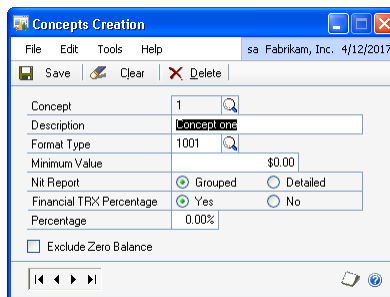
Concepts Creation

File Edit Tools Help sa Fabrikam, Inc. 4/12/2017

Save Clear Delete

| | |
|---|---|
| Concept | 1 |
| Description | Concept one |
| Format Type | 1001 |
| Minimum Value | $0.00 |
| Nit Report | Grouped Detailed |
| Financial TRX Percentage | Yes No |
| Percentage | 0.00% |

Exclude Zero Balance